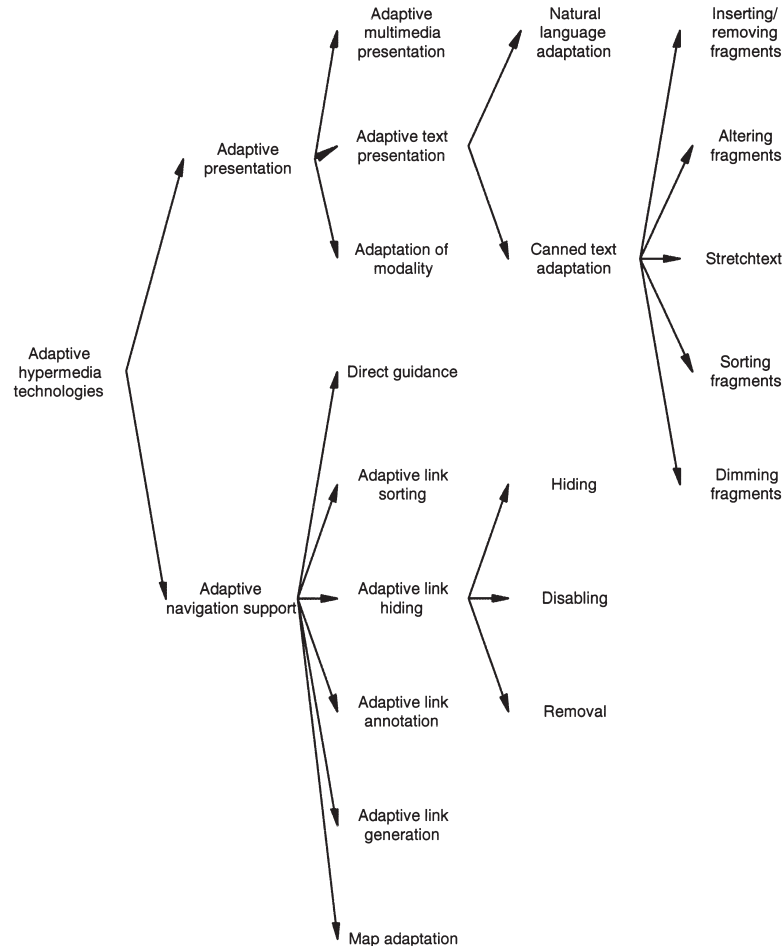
Adaptive hypermedia technologies

Adaptive presentation

Adaptive multimedia presentation

Adaptive text presentation

Adaptation of modality

Natural language adaptation

Canned text adaptation

Inserting/ removing fragments

Altering fragments

Stretchtext

Sorting fragments

Dimming fragments

Adaptive navigation support

Direct guidance

Adaptive link sorting

Adaptive link hiding

Adaptive link annotation

Adaptive link generation

Map adaptation

Hiding

Disabling

Removal